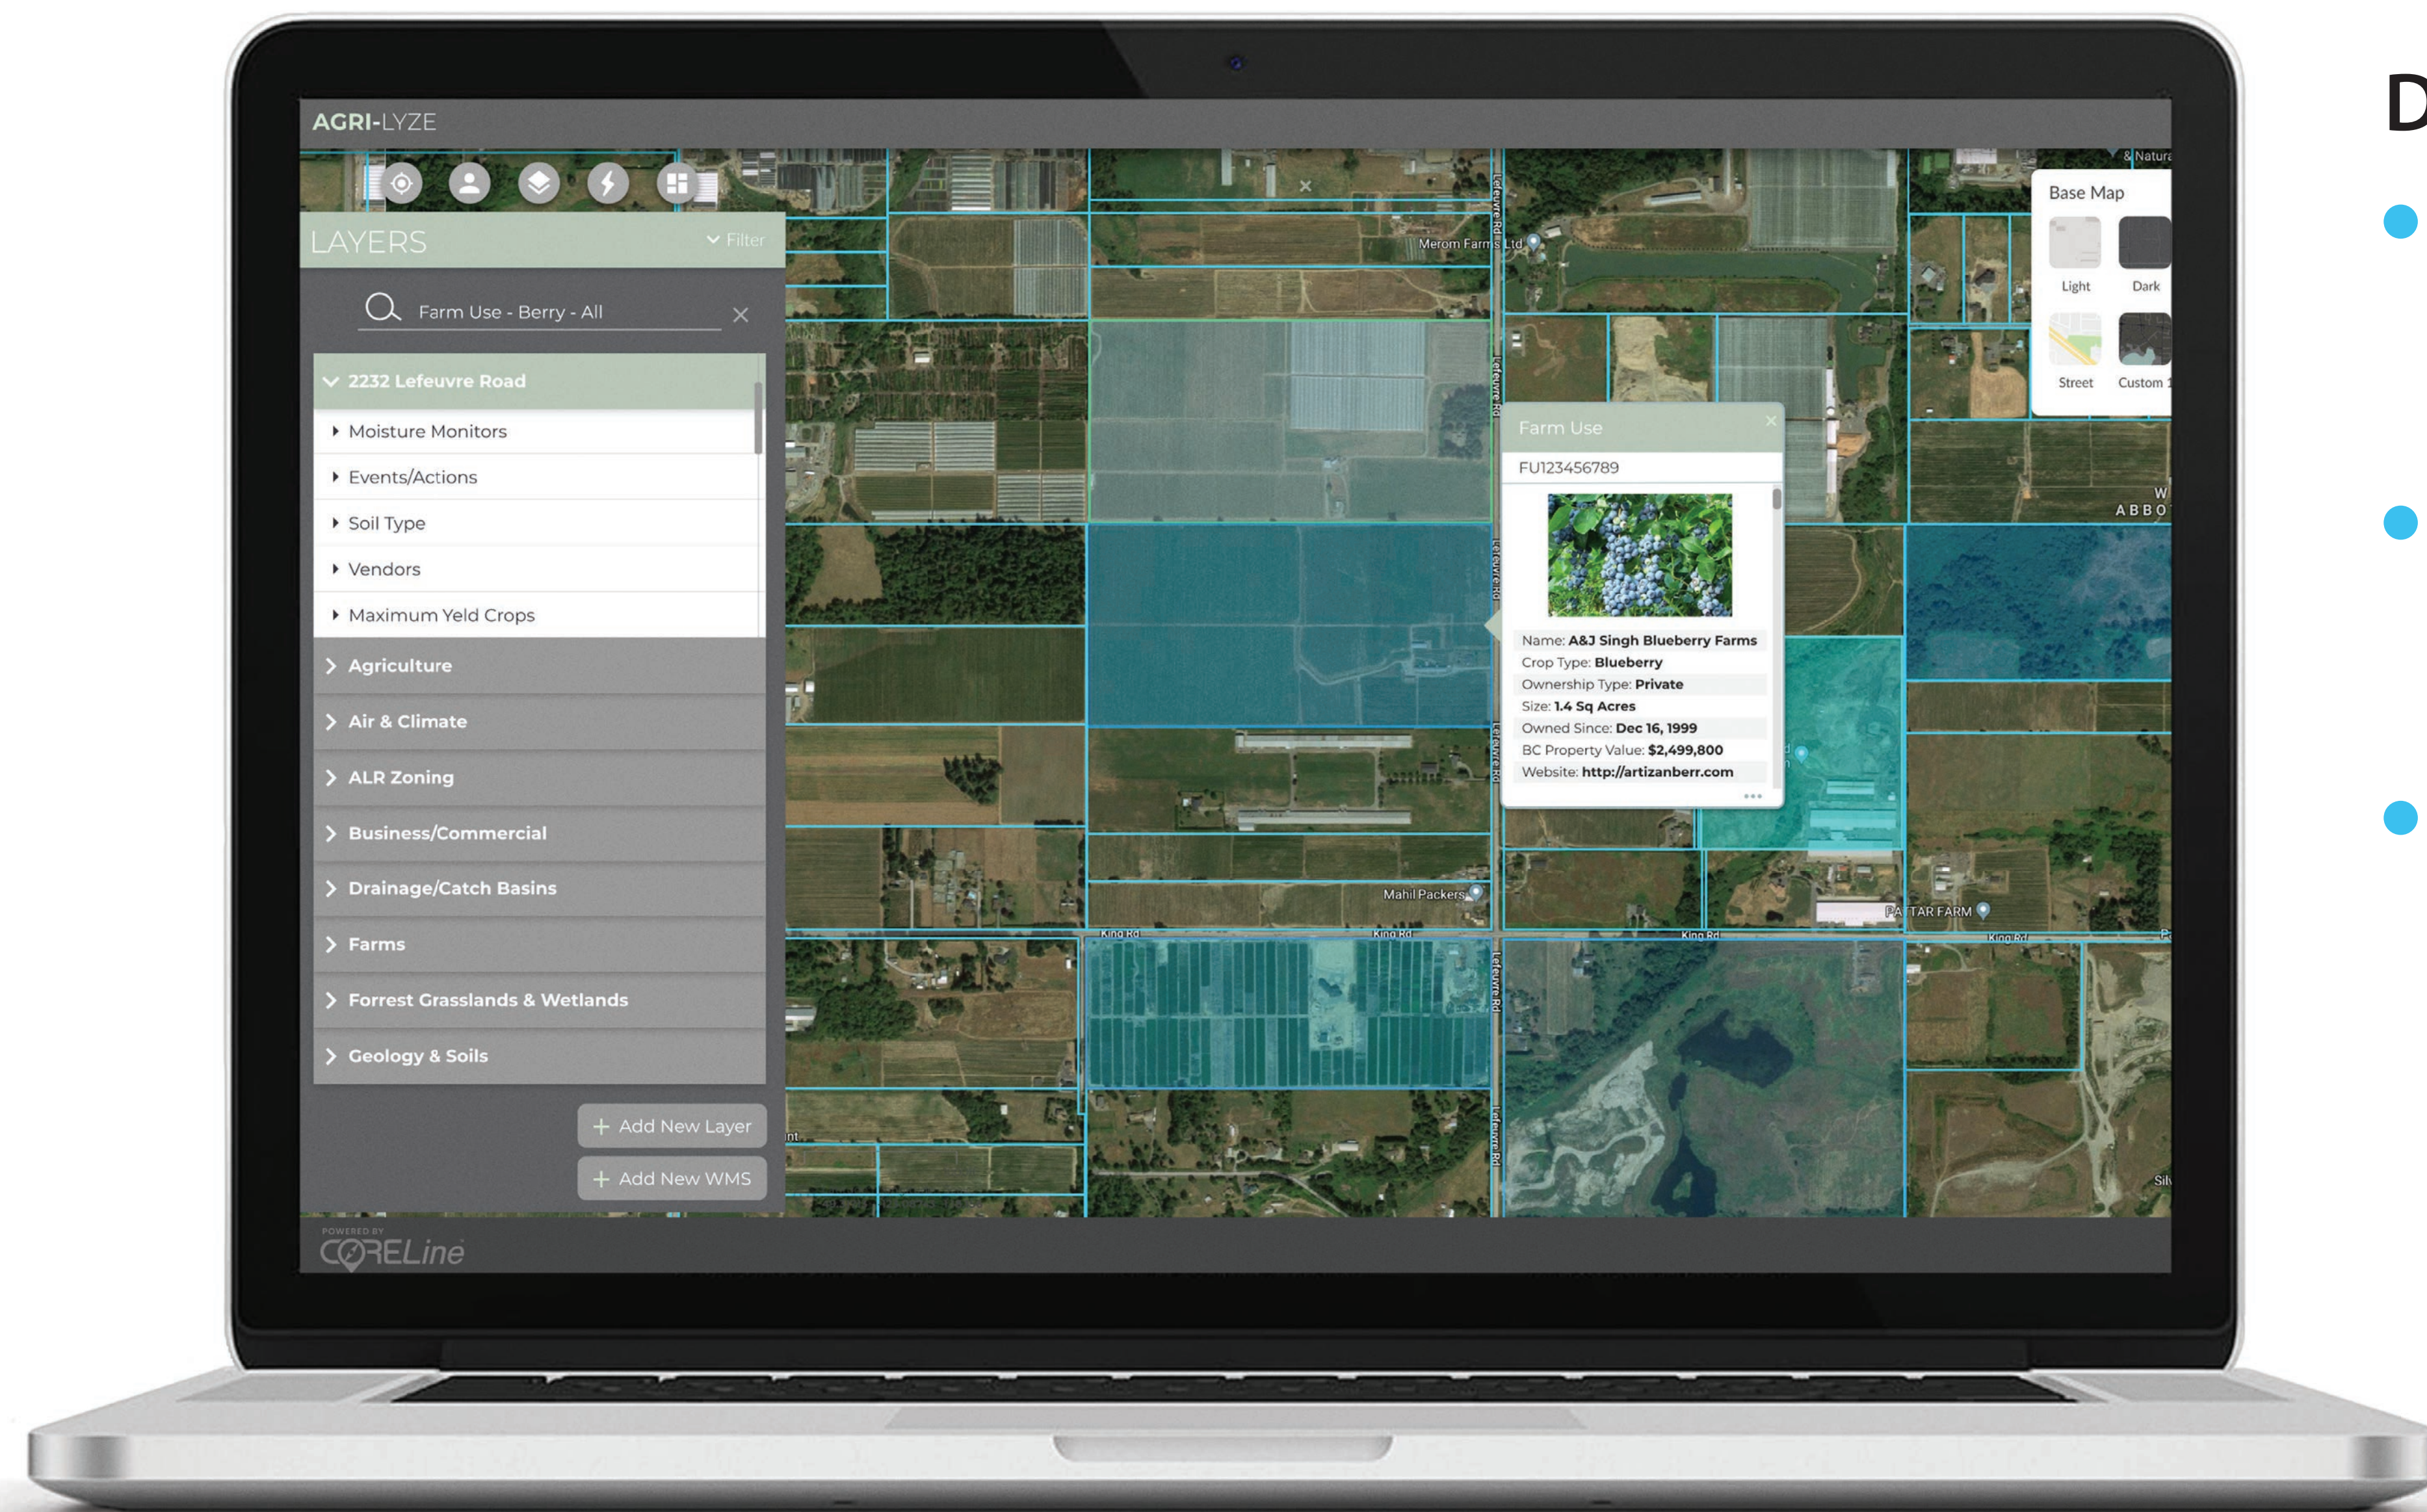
AGRI-LYZE

LAYERS
Filter

Farm Use - Berry - All

2232 Lefeuvre Road
Moisture Monitors
Events/Actions
Soil Type
Vendors
Maximum Yeld Crops
Agriculture
Air & Climate
ALR Zoning
Business/Commercial
Drainage/Catch Basins
Farms
Forrest Grasslands & Wetlands
Geology & Soils

+ Add New Layer
+ Add New WMS

POWERED BY
CORELine

Base Map
Light
Dark
Street
Custom

Merom Farms Ltd
Lefeuvre Rd
Farm Use
FU123456789
Name: A&J Singh Blueberry Farms
Crop Type: Blueberry
Ownership Type: Private
Size: 1.4 Sq Acres
Owned Since: Dec 16, 1999
BC Property Value: $2,499,800
Website: http://artizanberr.com

Mahil Packers
King Rd
King Rd
King Rd
King Rd
PATTAR FARM
ABBO
& Natura
D